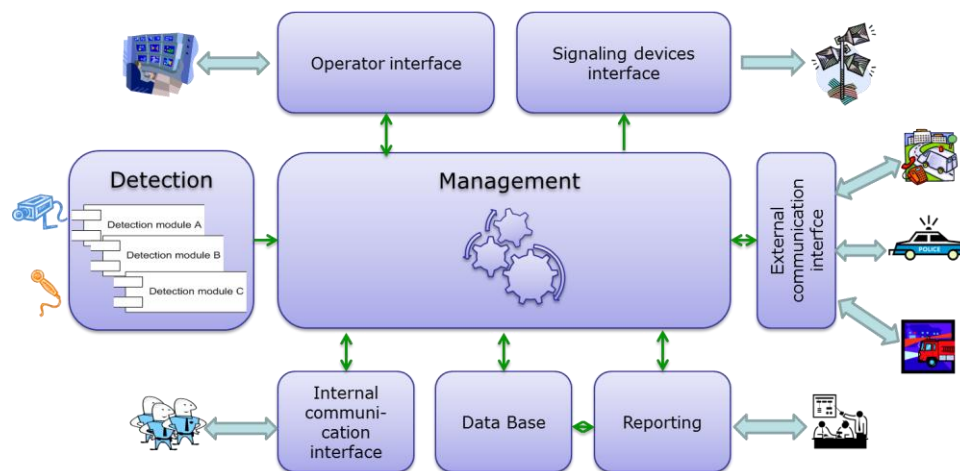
Operator interface

Signaling devices interface

Detection

Detection module A

Detection module B

Detection module C

Management

External communication interfce

POLICE

Internal communication interface

Data Base

Reporting